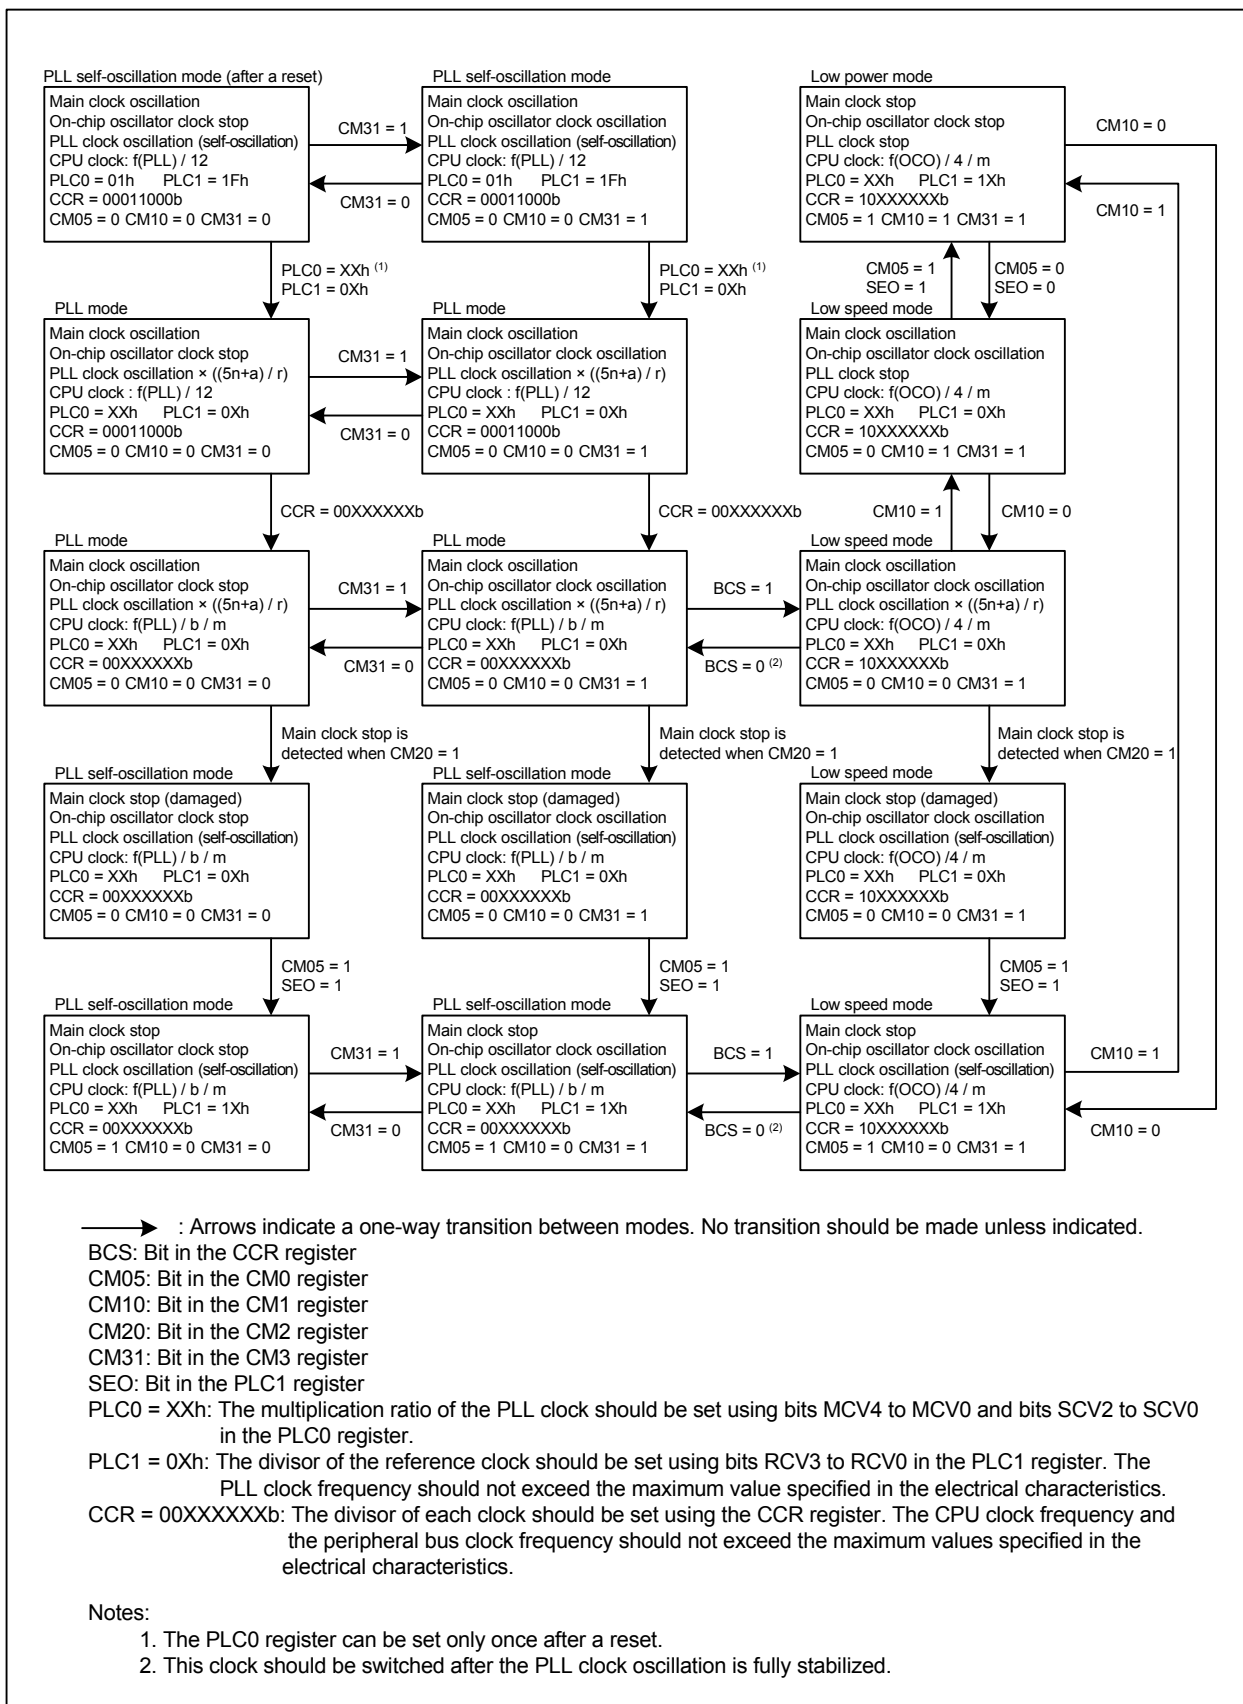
PLL self-oscillation mode (after a reset)
Main clock oscillation
On-chip oscillator clock stop
PLL clock oscillation (self-oscillation)
CPU clock: f(PLL) / 12
PLC0 = 01h PLC1 = 1Fh
CCR = 00011000b
CM05 = 0 CM10 = 0 CM31 = 0

CM31 = 1
CM31 = 0

PLL self-oscillation mode
Main clock oscillation
On-chip oscillator clock oscillation
PLL clock oscillation (self-oscillation)
CPU clock: f(PLL) / 12
PLC0 = 01h PLC1 = 1Fh
CCR = 00011000b
CM05 = 0 CM10 = 0 CM31 = 1

Low power mode
Main clock stop
On-chip oscillator clock stop
PLL clock stop
CPU clock: f(OCO) / 4 / m
PLC0 = XXh PLC1 = 1Xh
CCR = 10XXXXXXb
CM05 = 1 CM10 = 1 CM31 = 1

CM10 = 0
CM10 = 1

PLC0 = XXh $^{(1)}$
PLC1 = 0Xh

PLC0 = XXh $^{(1)}$
PLC1 = 0Xh

CM05 = 1
SEO = 1

CM05 = 0
SEO = 0

PLL mode
Main clock oscillation
On-chip oscillator clock stop
PLL clock oscillation × ((5n+a) / r)
CPU clock : f(PLL) / 12
PLC0 = XXh PLC1 = 0Xh
CCR = 00011000b
CM05 = 0 CM10 = 0 CM31 = 0

CM31 = 1
CM31 = 0

PLL mode
Main clock oscillation
On-chip oscillator clock oscillation
PLL clock oscillation × ((5n+a) / r)
CPU clock : f(PLL) / 12
PLC0 = XXh PLC1 = 0Xh
CCR = 00011000b
CM05 = 0 CM10 = 0 CM31 = 1

Low speed mode
Main clock oscillation
On-chip oscillator clock oscillation
PLL clock stop
CPU clock: f(OCO) / 4 / m
PLC0 = XXh PLC1 = 0Xh
CCR = 10XXXXXXb
CM05 = 0 CM10 = 1 CM31 = 1

CCR = 00XXXXXXb
CCR = 00XXXXXXb
CM10 = 1
CM10 = 0

PLL mode
Main clock oscillation
On-chip oscillator clock stop
PLL clock oscillation × ((5n+a) / r)
CPU clock: f(PLL) / b / m
PLC0 = XXh PLC1 = 0Xh
CCR = 00XXXXXXb
CM05 = 0 CM10 = 0 CM31 = 0

CM31 = 1
CM31 = 0

PLL mode
Main clock oscillation
On-chip oscillator clock oscillation
PLL clock oscillation × ((5n+a) / r)
CPU clock: f(PLL) / b / m
PLC0 = XXh PLC1 = 0Xh
CCR = 00XXXXXXb
CM05 = 0 CM10 = 0 CM31 = 1

BCS = 1
BCS = 0 $^{(2)}$

Low speed mode
Main clock oscillation
On-chip oscillator clock oscillation
PLL clock oscillation × ((5n+a) / r)
CPU clock: f(OCO) / 4 / m
PLC0 = XXh PLC1 = 0Xh
CCR = 10XXXXXXb
CM05 = 0 CM10 = 0 CM31 = 1

Main clock stop is detected when CM20 = 1
Main clock stop is detected when CM20 = 1
Main clock stop is detected when CM20 = 1

PLL self-oscillation mode
Main clock stop (damaged)
On-chip oscillator clock stop
PLL clock oscillation (self-oscillation)
CPU clock: f(PLL) / b / m
PLC0 = XXh PLC1 = 0Xh
CCR = 00XXXXXXb
CM05 = 0 CM10 = 0 CM31 = 0

PLL self-oscillation mode
Main clock stop (damaged)
On-chip oscillator clock oscillation
PLL clock oscillation (self-oscillation)
CPU clock: f(PLL) / b / m
PLC0 = XXh PLC1 = 0Xh
CCR = 00XXXXXXb
CM05 = 0 CM10 = 0 CM31 = 1

Low speed mode
Main clock stop (damaged)
On-chip oscillator clock oscillation
PLL clock oscillation (self-oscillation)
CPU clock: f(OCO) /4 / m
PLC0 = XXh PLC1 = 0Xh
CCR = 10XXXXXXb
CM05 = 0 CM10 = 0 CM31 = 1

CM05 = 1
SEO = 1
CM05 = 1
SEO = 1
CM05 = 1
SEO = 1

PLL self-oscillation mode
Main clock stop
On-chip oscillator clock stop
PLL clock oscillation (self-oscillation)
CPU clock: f(PLL) / b / m
PLC0 = XXh PLC1 = 1Xh
CCR = 00XXXXXXb
CM05 = 1 CM10 = 0 CM31 = 0

CM31 = 1
CM31 = 0

PLL self-oscillation mode
Main clock stop
On-chip oscillator clock oscillation
PLL clock oscillation (self-oscillation)
CPU clock: f(PLL) / b / m
PLC0 = XXh PLC1 = 1Xh
CCR = 00XXXXXXb
CM05 = 1 CM10 = 0 CM31 = 1

BCS = 1
BCS = 0 $^{(2)}$

Low speed mode
Main clock stop
On-chip oscillator clock oscillation
PLL clock oscillation (self-oscillation)
CPU clock: f(OCO) /4 / m
PLC0 = XXh PLC1 = 1Xh
CCR = 10XXXXXXb
CM05 = 1 CM10 = 0 CM31 = 1

CM10 = 1
CM10 = 0

: Arrows indicate a one-way transition between modes. No transition should be made unless indicated.
BCS: Bit in the CCR register
CM05: Bit in the CM0 register
CM10: Bit in the CM1 register
CM20: Bit in the CM2 register
CM31: Bit in the CM3 register
SEO: Bit in the PLC1 register
PLC0 = XXh: The multiplication ratio of the PLL clock should be set using bits MCV4 to MCV0 and bits SCV2 to SCV0 in the PLC0 register.
PLC1 = 0Xh: The divisor of the reference clock should be set using bits RCV3 to RCV0 in the PLC1 register. The PLL clock frequency should not exceed the maximum value specified in the electrical characteristics.
CCR = 00XXXXXXb: The divisor of each clock should be set using the CCR register. The CPU clock frequency and the peripheral bus clock frequency should not exceed the maximum values specified in the electrical characteristics.

Notes:
1. The PLC0 register can be set only once after a reset.
2. This clock should be switched after the PLL clock oscillation is fully stabilized.